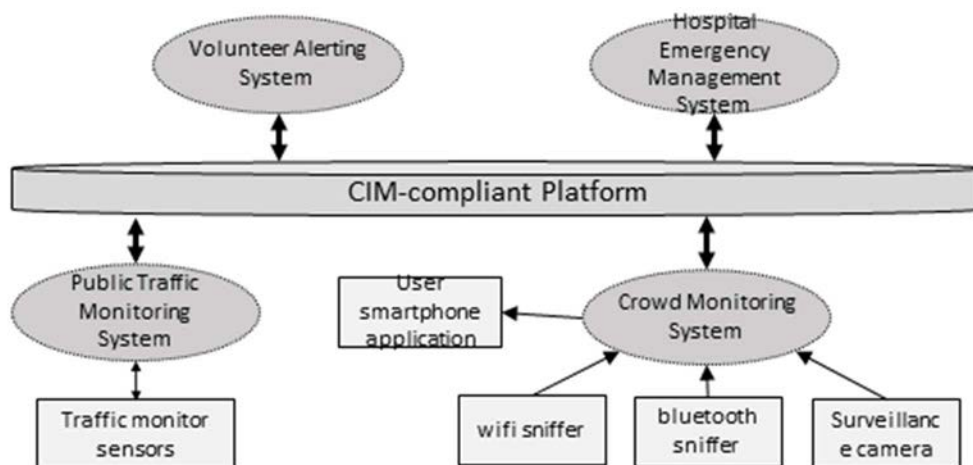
Volunteer Alerting System

Hospital Emergency Management System

CIM-compliant Platform

Public Traffic Monitoring System

User smartphone application

Crowd Monitoring System

Traffic monitor sensors

wifi sniffer

bluetooth sniffer

Surveillanc e camera